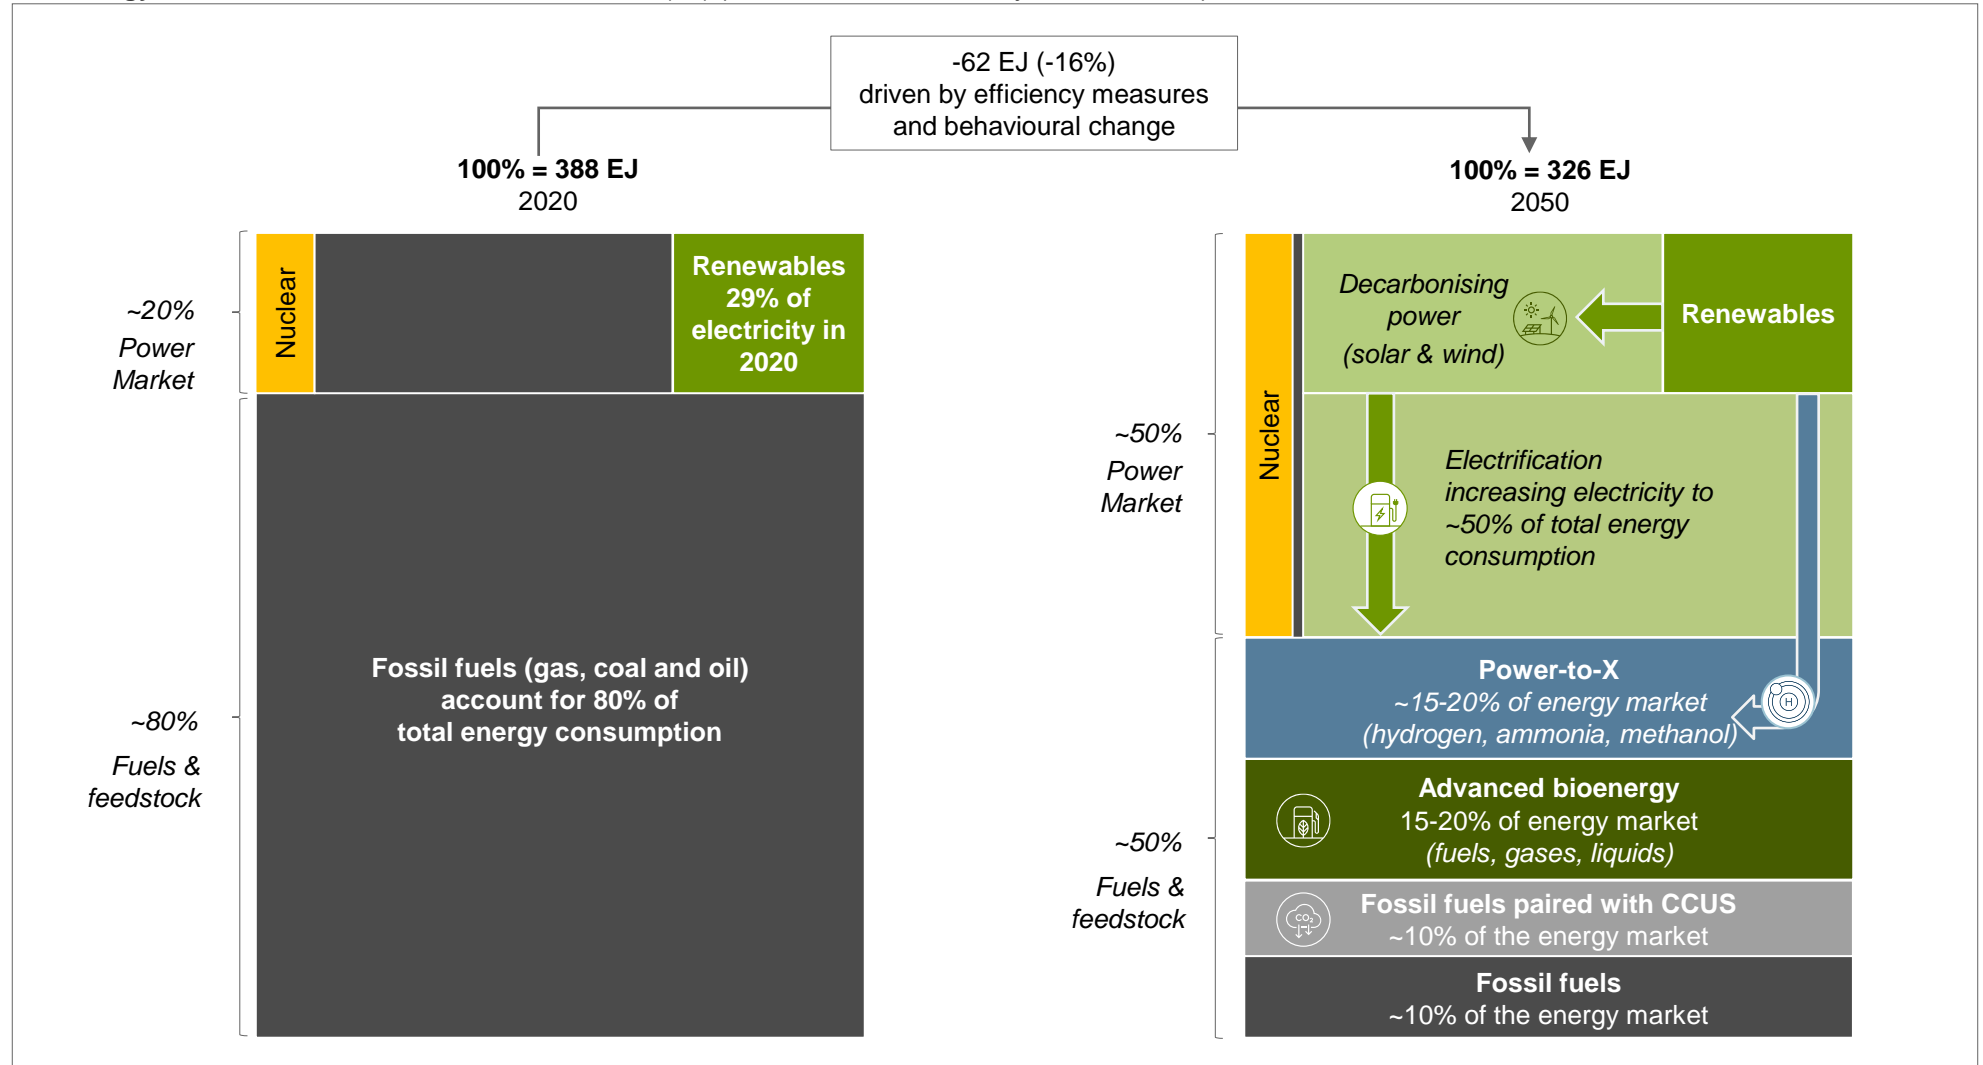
-62 EJ (-16%) driven by efficiency measures and behavioural change

100% = 388 EJ
2020

100% = 326 EJ
2050

~20% Power Market

Nuclear

Renewables 29% of electricity in 2020

~80% Fuels & feedstock

Fossil fuels (gas, coal and oil) account for 80% of total energy consumption

~50% Power Market

Nuclear

Decarbonising power (solar & wind)

Renewables

Electrification increasing electricity to ~50% of total energy consumption

~50% Fuels & feedstock

Power-to-X
~15-20% of energy market
(hydrogen, ammonia, methanol)

H

Advanced bioenergy
15-20% of energy market
(fuels, gases, liquids)

Fossil fuels paired with CCUS
~10% of the energy market

Fossil fuels
~10% of the energy market